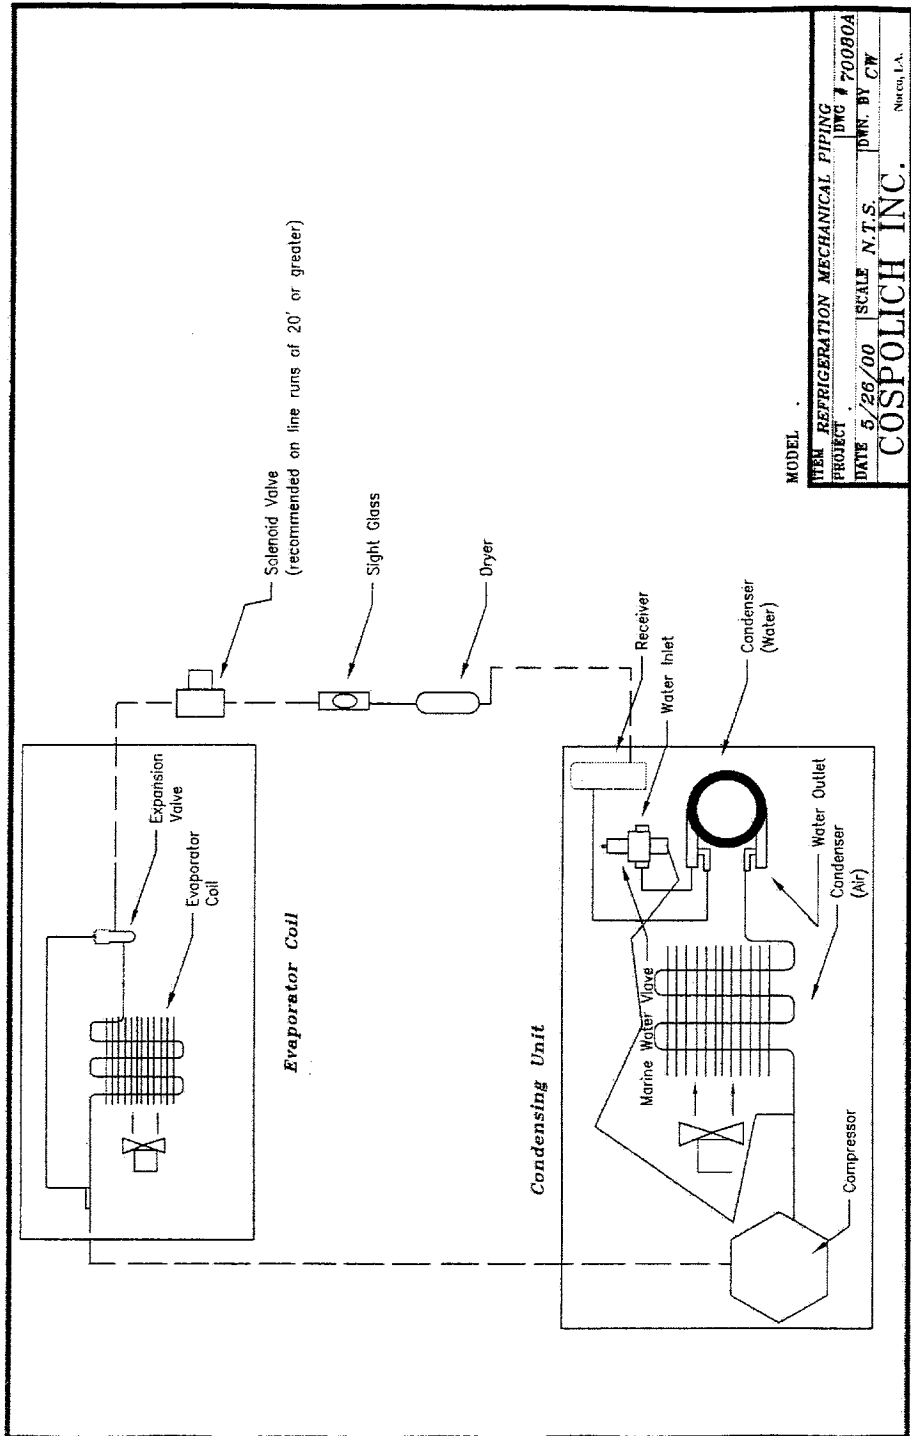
Solenoid Valve
(recommended on line runs of 20' or greater)

Sight Glass

Dryer

Receiver

Water Inlet

Condenser
(Water)

Expansion Valve

Evaporator Coil

Evaporator Coil

Water Outlet

Condenser
(Air)

Marine Water Vlave

Condensing Unit

Compressor

MODEL
ITEM REFRIGERATION MECHANICAL PIPING
PROJECT DWG # 7008OA
DATE 5/26/00 SCALE N.T.S. DWN. BY CW
COSPOLICH INC. Norco, LA.